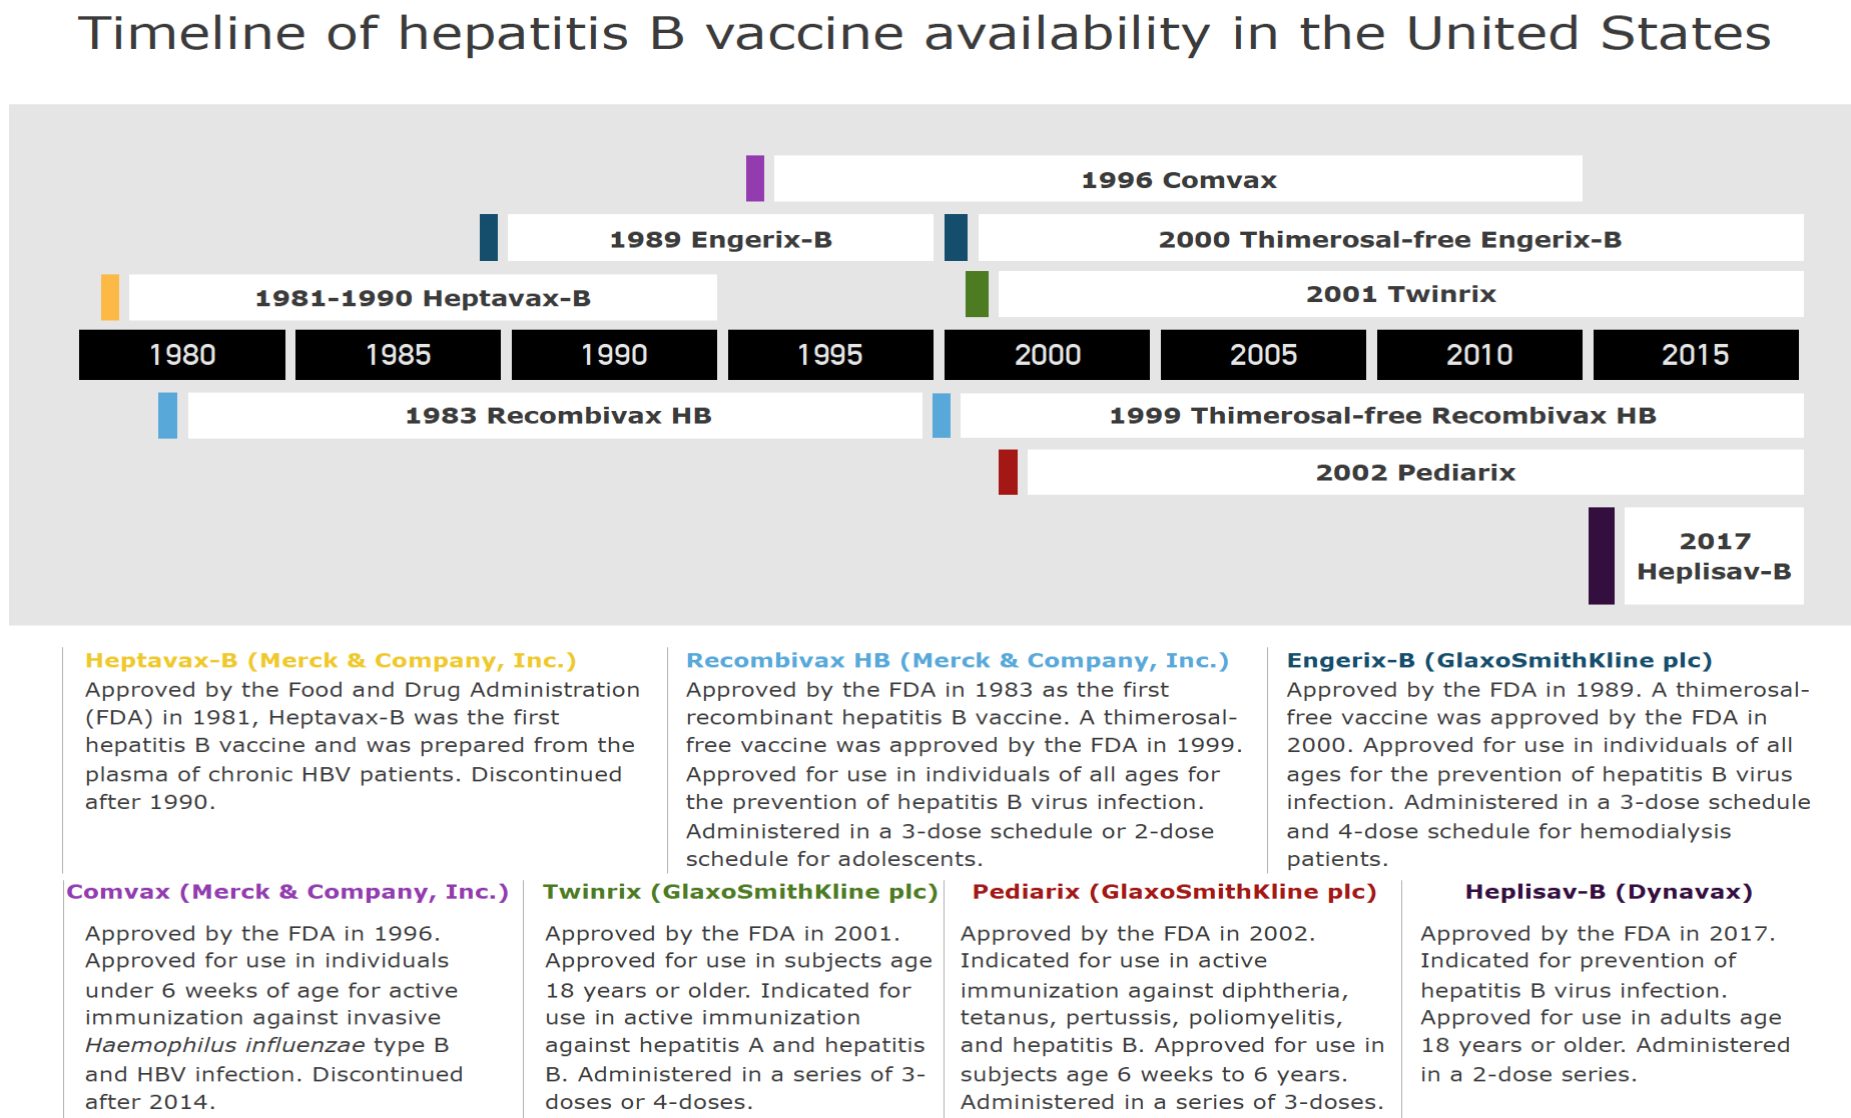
Timeline of hepatitis B vaccine availability in the United States

1996 Comvax

1989 Engerix-B

2000 Thimerosal-free Engerix-B

1981-1990 Heptavax-B

2001 Twinrix

| 1980 | 1985 | 1990 | 1995 | 2000 | 2005 | 2010 | 2015 |
|---|---|---|---|---|---|---|---|

1983 Recombivax HB

1999 Thimerosal-free Recombivax HB

2002 Pediarix

2017 Heplisav-B

Heptavax-B (Merck & Company, Inc.)
Approved by the Food and Drug Administration (FDA) in 1981, Heptavax-B was the first hepatitis B vaccine and was prepared from the plasma of chronic HBV patients. Discontinued after 1990.

Recombivax HB (Merck & Company, Inc.)
Approved by the FDA in 1983 as the first recombinant hepatitis B vaccine. A thimerosal-free vaccine was approved by the FDA in 1999. Approved for use in individuals of all ages for the prevention of hepatitis B virus infection. Administered in a 3-dose schedule or 2-dose schedule for adolescents.

Engerix-B (GlaxoSmithKline plc)
Approved by the FDA in 1989. A thimerosal-free vaccine was approved by the FDA in 2000. Approved for use in individuals of all ages for the prevention of hepatitis B virus infection. Administered in a 3-dose schedule and 4-dose schedule for hemodialysis patients.

Comvax (Merck & Company, Inc.)
Approved by the FDA in 1996. Approved for use in individuals under 6 weeks of age for active immunization against invasive Haemophilus influenzae type B and HBV infection. Discontinued after 2014.

Twinrix (GlaxoSmithKline plc)
Approved by the FDA in 2001. Approved for use in subjects age 18 years or older. Indicated for use in active immunization against hepatitis A and hepatitis B. Administered in a series of 3-doses or 4-doses.

Pediarix (GlaxoSmithKline plc)
Approved by the FDA in 2002. Indicated for use in active immunization against diphtheria, tetanus, pertussis, poliomyelitis, and hepatitis B. Approved for use in subjects age 6 weeks to 6 years. Administered in a series of 3-doses.

Heplisav-B (Dynavax)
Approved by the FDA in 2017. Indicated for prevention of hepatitis B virus infection. Approved for use in adults age 18 years or older. Administered in a 2-dose series.